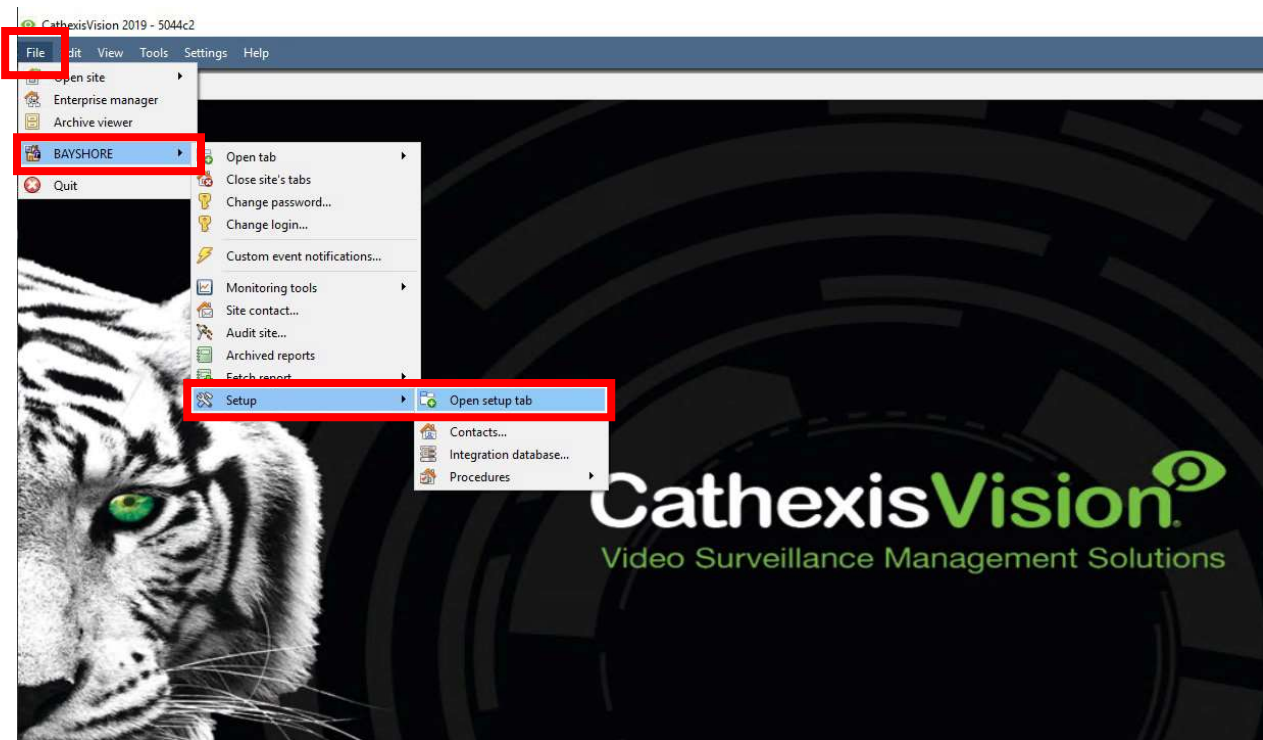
CathexisVision 2019 - 5044c2

File Edit View Tools Settings Help

Open site
Enterprise manager
Archive viewer
BAYSHORE
Quit

Open tab
Close site's tabs
Change password...
Change login...
Custom event notifications...
Monitoring tools
Site contact...
Audit site...
Archived reports
Fetch report
Setup

Open setup tab
Contacts...
Integration database...
Procedures

CathexisVision®
Video Surveillance Management Solutions